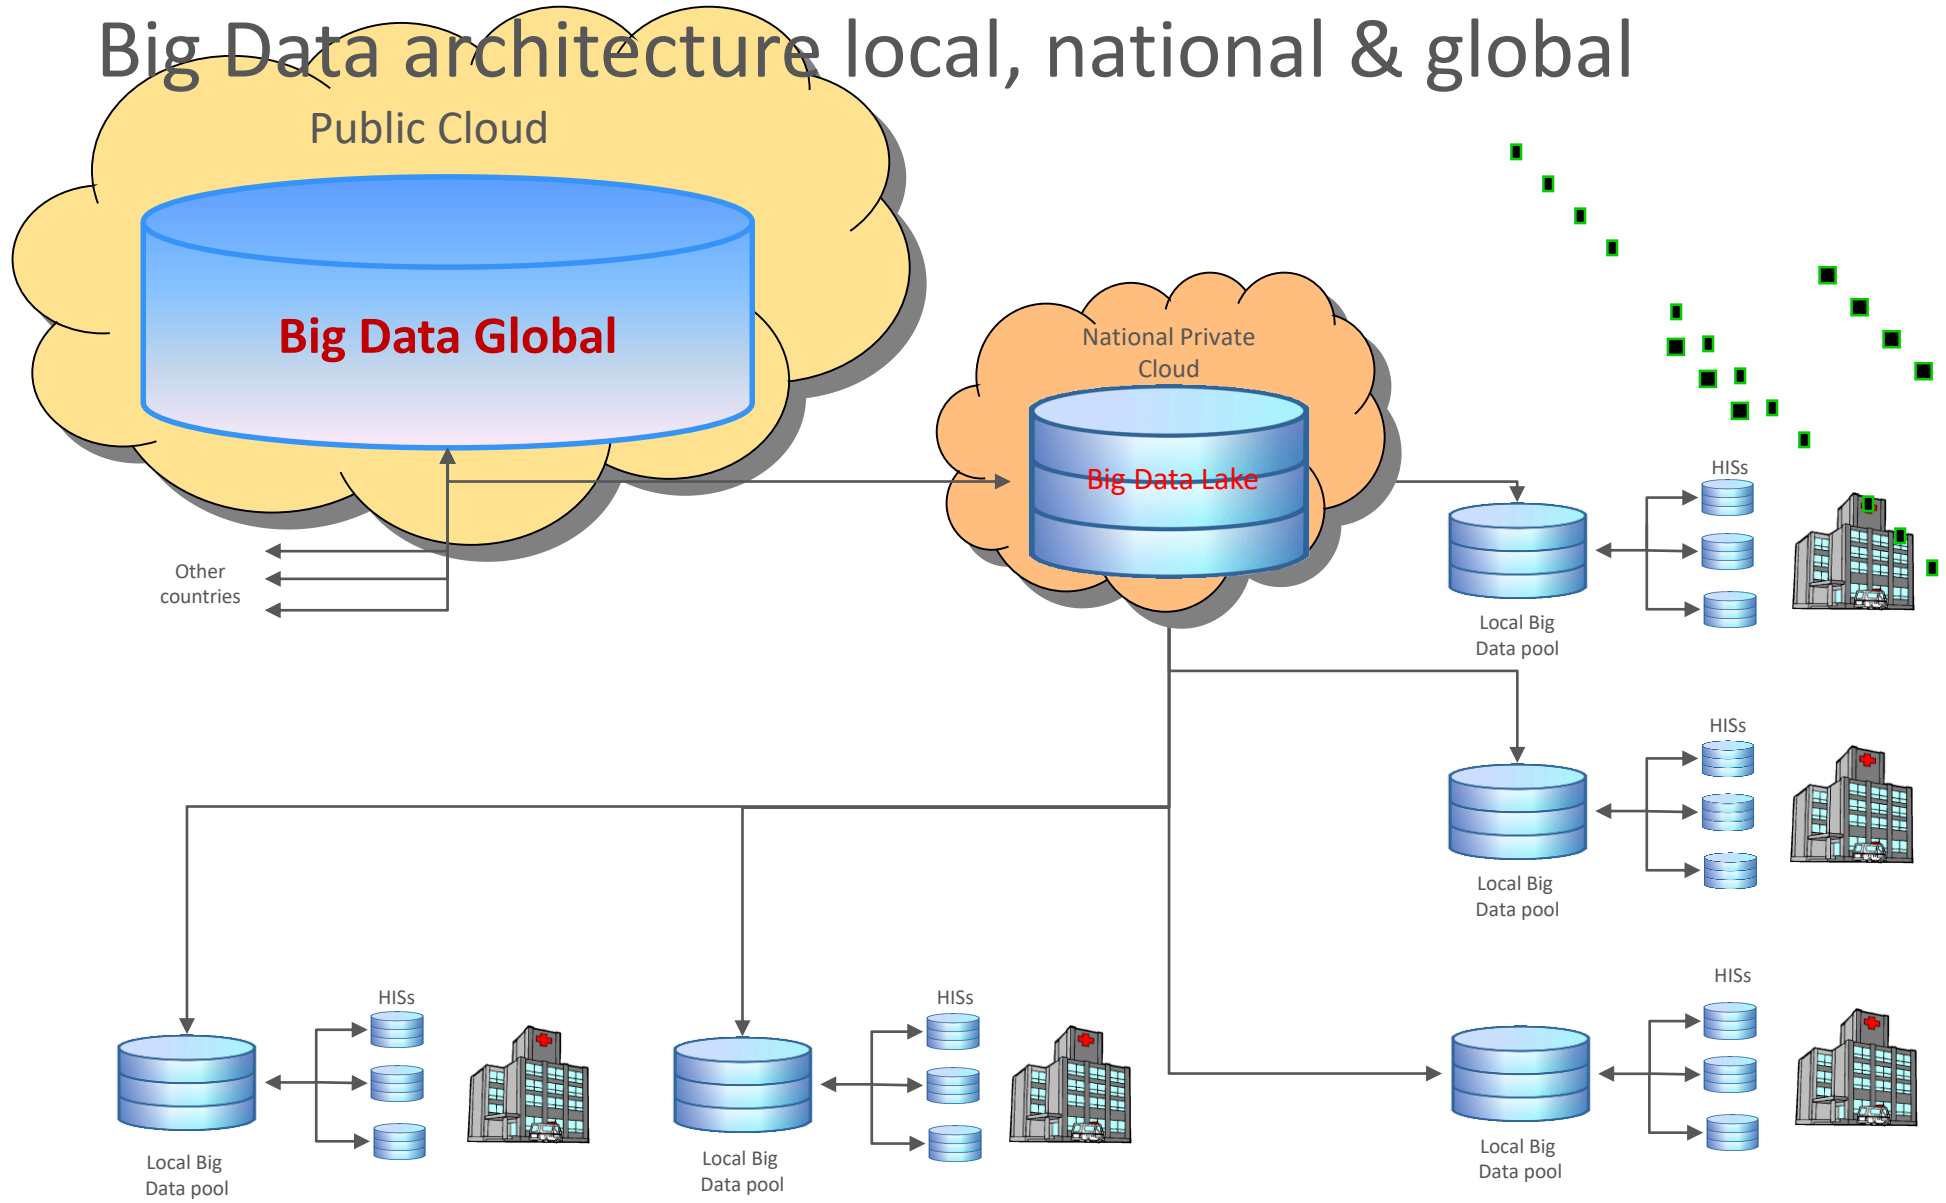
Big Data architecture local, national & global

Public Cloud

Big Data Global

Other countries

National Private Cloud

Big Data Lake

HISs

Local Big Data pool

HISs

Local Big Data pool

HISs

Local Big Data pool

HISs

Local Big Data pool

HISs

Local Big Data pool